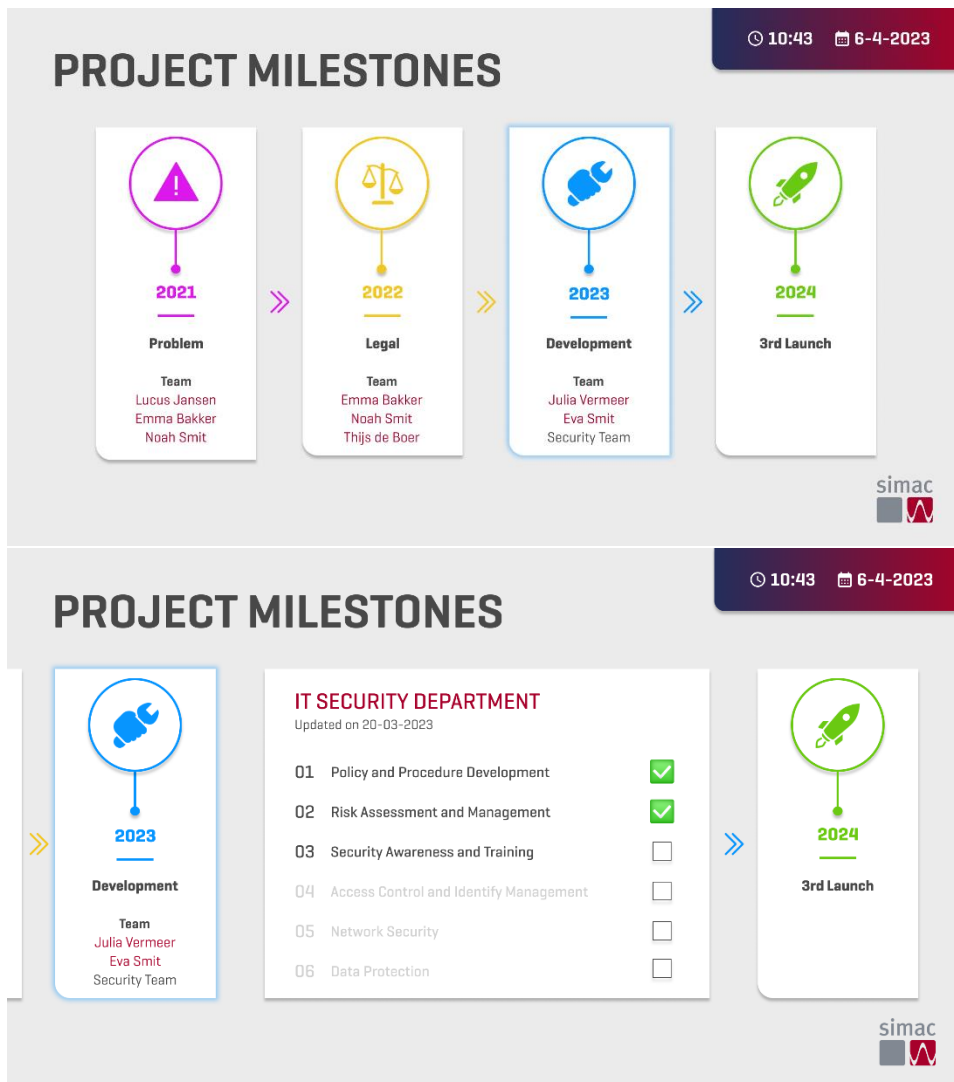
10:43 6-4-2023

PROJECT MILESTONES

2021
Problem
Team
Lucus Jansen
Emma Bakker
Noah Smit

2022
Legal
Team
Emma Bakker
Noah Smit
Thijs de Boer

2023
Development
Team
Julia Vermeer
Eva Smit
Security Team

2024
3rd Launch

simac

10:43 6-4-2023

PROJECT MILESTONES

2023
Development
Team
Julia Vermeer
Eva Smit
Security Team

IT SECURITY DEPARTMENT
Updated on 20-03-2023

01 Policy and Procedure Development
02 Risk Assessment and Management
03 Security Awareness and Training
04 Access Control and Identify Management
05 Network Security
06 Data Protection

2024
3rd Launch

simac